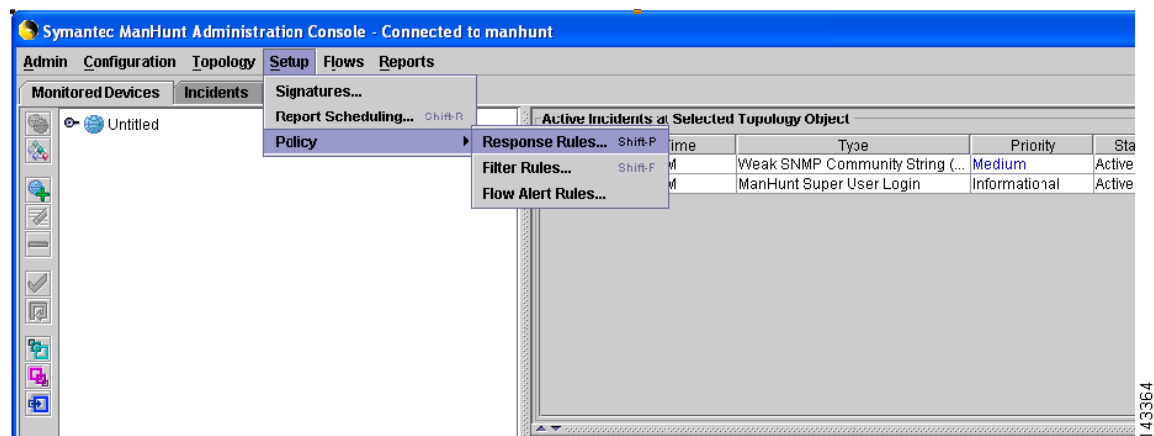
Symantec ManHunt Administration Console - Connected to manhunt

Admin Configuration Topology Setup Flows Reports

Monitored Devices Incidents

Signatures...
Report Scheduling... Shift-R
Policy

Response Rules... Shift-P
Filter Rules... Shift-F
Flow Alert Rules...

Untitled

Active Incidents at Selected Topology Object

| Time | Type | Priority | Sta |
|---|---|---|---|
| M | Weak SNMP Community String (... | Medium | Active |
| M | ManHunt Super User Login | Informational | Active |

143364